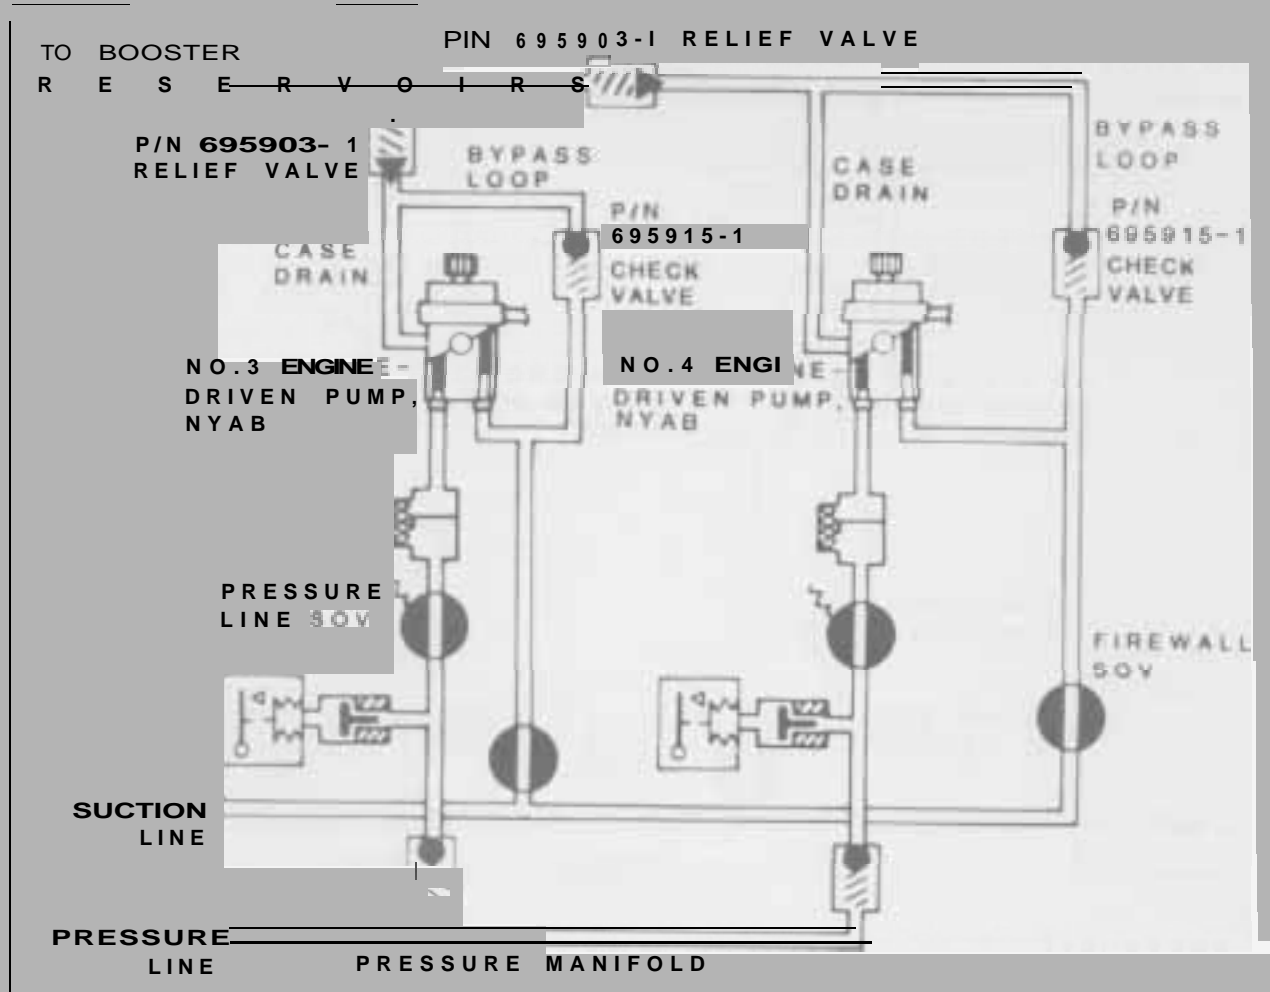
TO BOOSTER
RESERVOIRS

PIN 695903-I RELIEF VALVE

P/N 695903-1
RELIEF VALVE

BYPASS
LOOP

CASE
DRAIN

BYPASS
LOOP

P/N
695915-1
CHECK
VALVE

CASE
DRAIN

P/N
695915-1
CHECK
VALVE

NO.3 ENGINE-
DRIVEN PUMP,
NYAB

NO.4 ENGINE-
DRIVEN PUMP,
NYAB

PRESSURE
LINE SOV

FIREWALL
SOV

SUCTION
LINE

PRESSURE
LINE

PRESSURE MANIFOLD